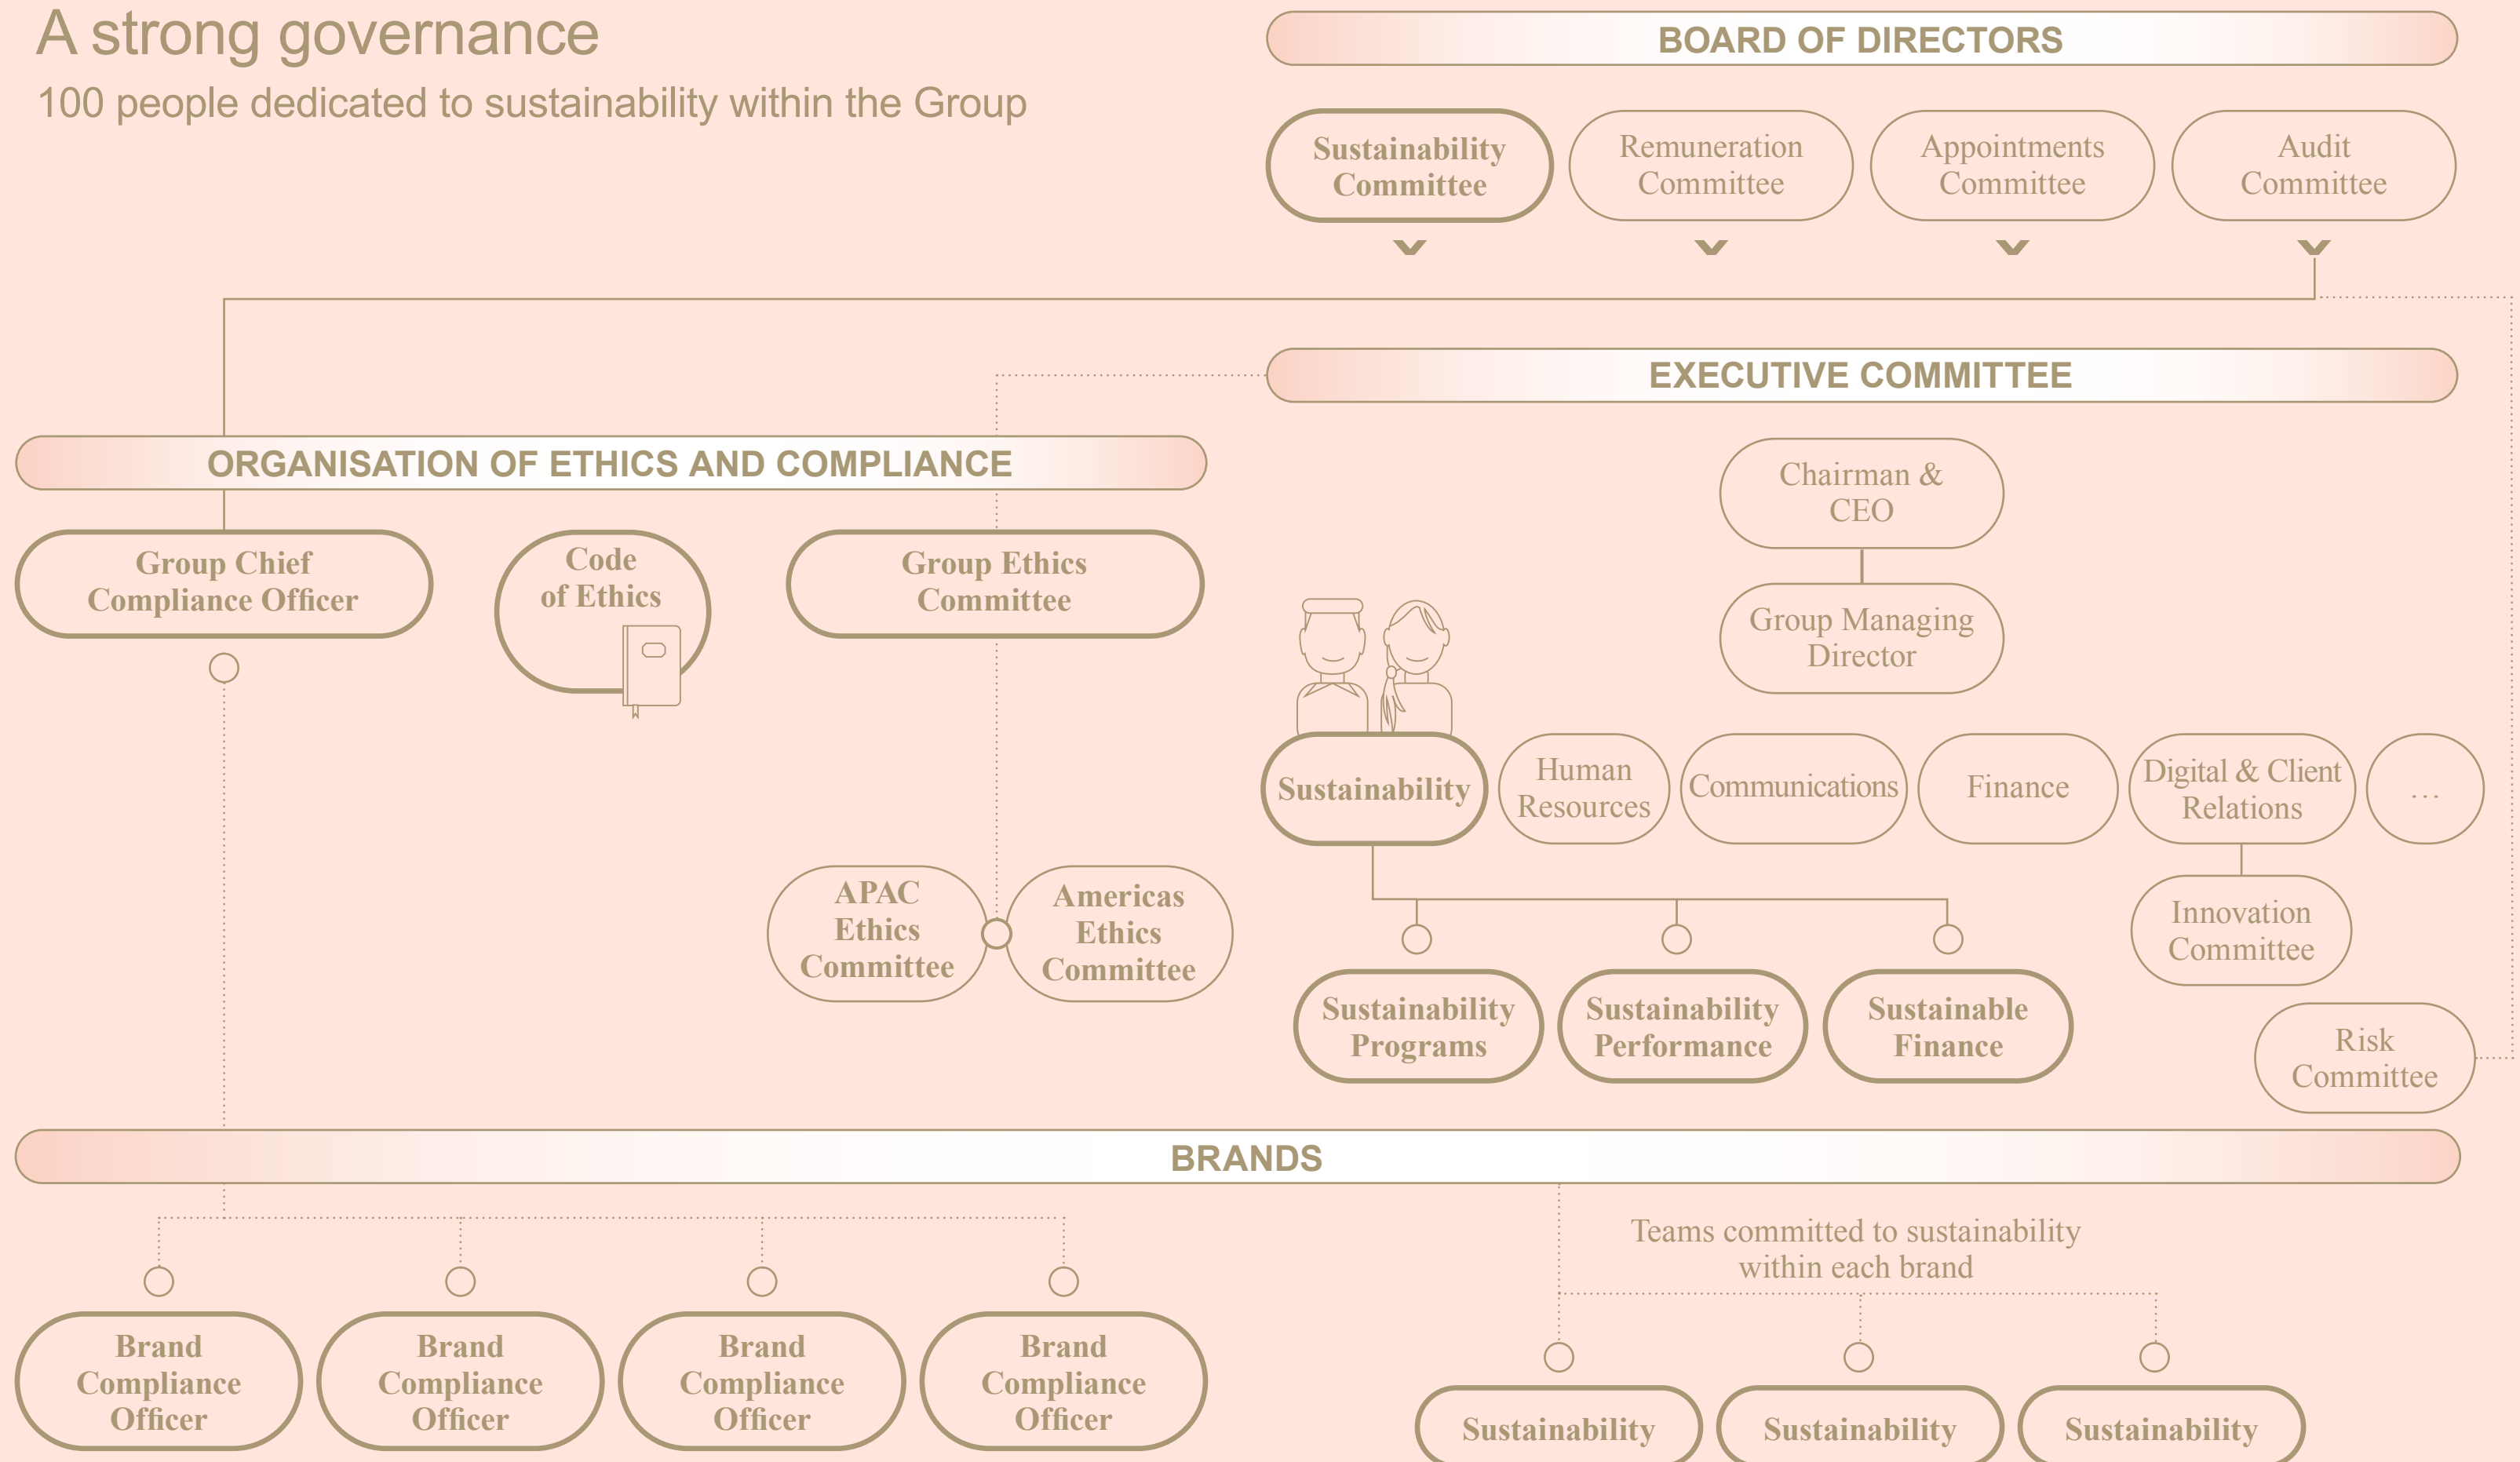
A strong governance

100 people dedicated to sustainability within the Group

BOARD OF DIRECTORS

Sustainability Committee

Remuneration Committee

Appointments Committee

Audit Committee

EXECUTIVE COMMITTEE

ORGANISATION OF ETHICS AND COMPLIANCE

Chairman & CEO

Group Managing Director

Group Chief Compliance Officer

Code of Ethics

Group Ethics Committee

Sustainability

Human Resources

Communications

Finance

Digital & Client Relations

...

Innovation Committee

APAC Ethics Committee

Americas Ethics Committee

Sustainability Programs

Sustainability Performance

Sustainable Finance

Risk Committee

BRANDS

Teams committed to sustainability within each brand

Brand Compliance Officer

Brand Compliance Officer

Brand Compliance Officer

Brand Compliance Officer

Sustainability

Sustainability

Sustainability